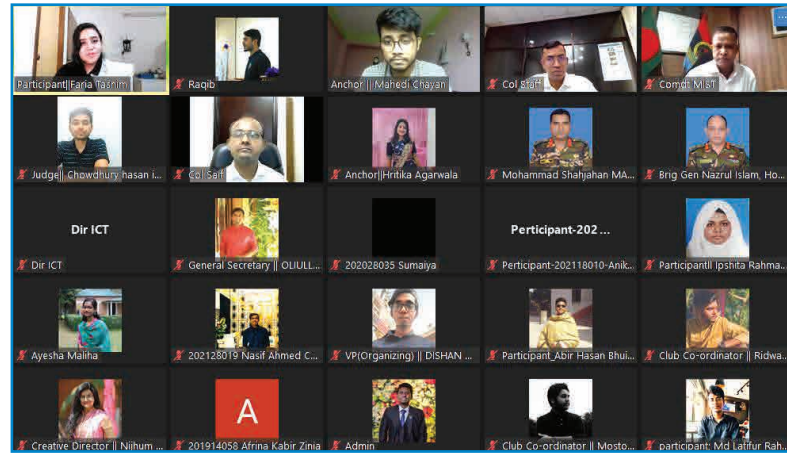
Participant| Faria Tasnim
Raqib
Anchor || Mahedi Chayan
Col Staff
Comdt MIST

Judge|| Chowdhury hasan i...
Col Saif
Anchor||Hritika Agarwala
Mohammad Shahjahan MA...
Brig Gen Nazrul Islam, Ho...

Dir ICT
Dir ICT
General Secretary || OLIULL...
202028035 Sumaiya
Participant-202...
Participant-202118010-Anik...
Participant|| Ipshita Rahma...

Ayesha Maliha
202128019 Nasif Ahmed C...
VP(Organizing) || DISHAN ...
Participant_Abir Hasan Bhui...
Club Co-ordinator || Ridwa...

Creative Director || Niihum ...
A
201914058 Afrina Kabir Zinia
Admin
Club Co-ordinator || Mosto...
participant: Md Latifur Rah...